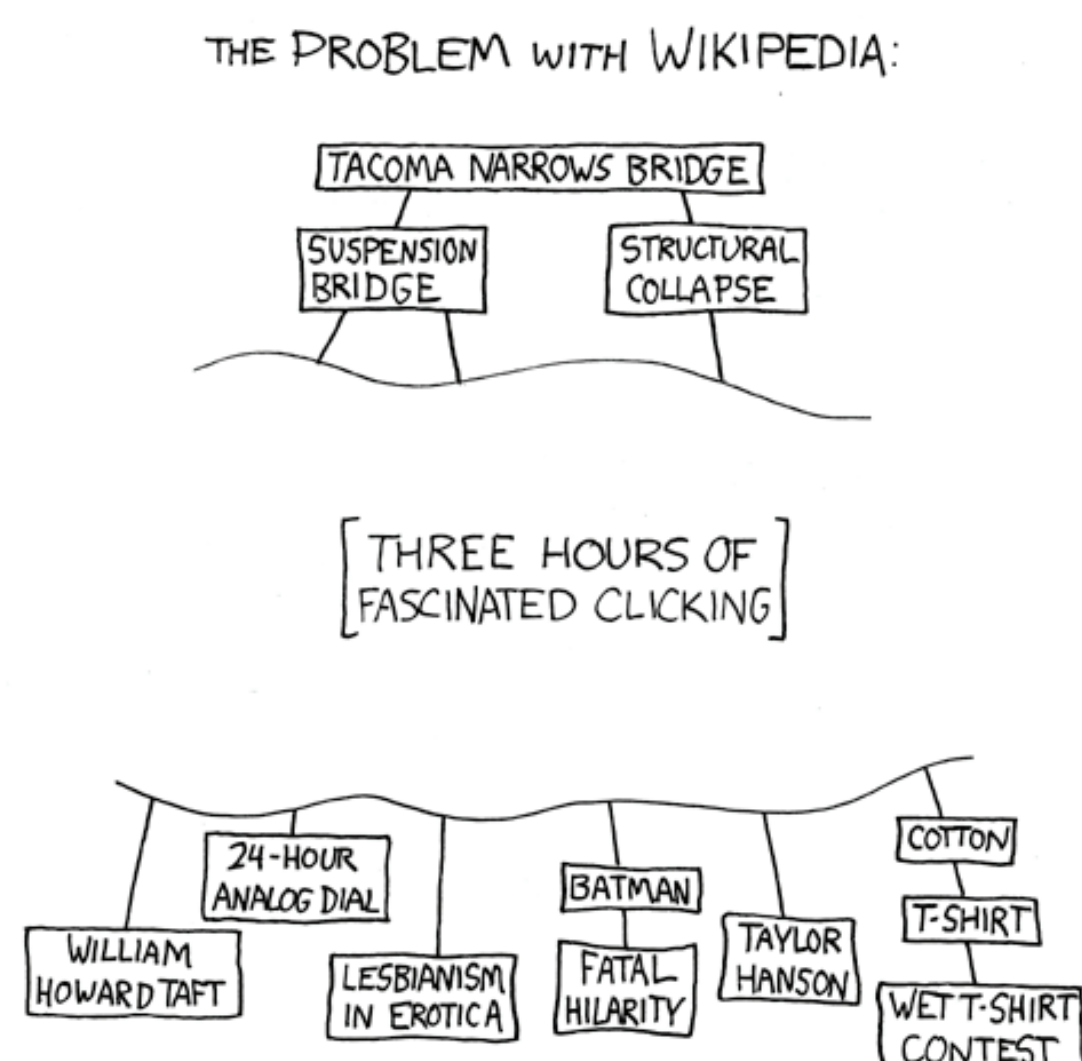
THE PROBLEM WITH WIKIPEDIA:

TACOMA NARROWS BRIDGE

SUSPENSION BRIDGE

STRUCTURAL COLLAPSE

[THREE HOURS OF FASCINATED CLICKING]

24-HOUR ANALOG DIAL

WILLIAM HOWARD TAFT

LESBIANISM IN EROTICA

BATMAN

FATAL HILARITY

TAYLOR HANSON

COTTON

T-SHIRT

WET T-SHIRT CONTEST